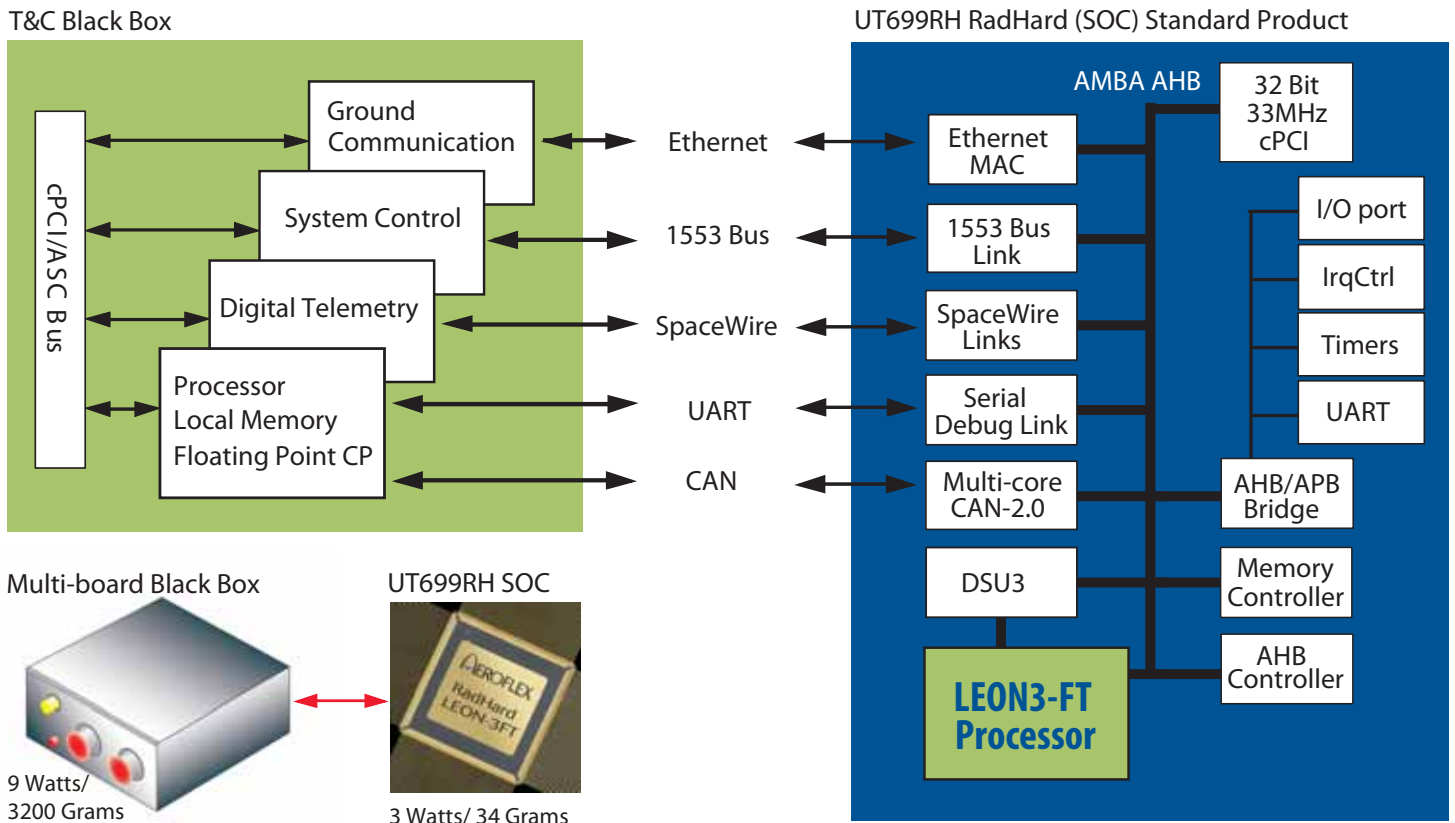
T&C Black Box

cPCI/ASC Bus

Ground Communication

System Control

Digital Telemetry

Processor
Local Memory
Floating Point CP

Ethernet

1553 Bus

SpaceWire

UART

CAN

UT699RH RadHard (SOC) Standard Product

AMBA AHB

32 Bit 33MHz cPCI

Ethernet MAC

1553 Bus Link

SpaceWire Links

Serial Debug Link

Multi-core CAN-2.0

DSU3

LEON3-FT Processor

I/O port

IrqCtrl

Timers

UART

AHB/APB Bridge

Memory Controller

AHB Controller

Multi-board Black Box

9 Watts/ 3200 Grams

UT699RH SOC

AEROFLEX
RadHard
LEON-3FT

3 Watts/ 34 Grams